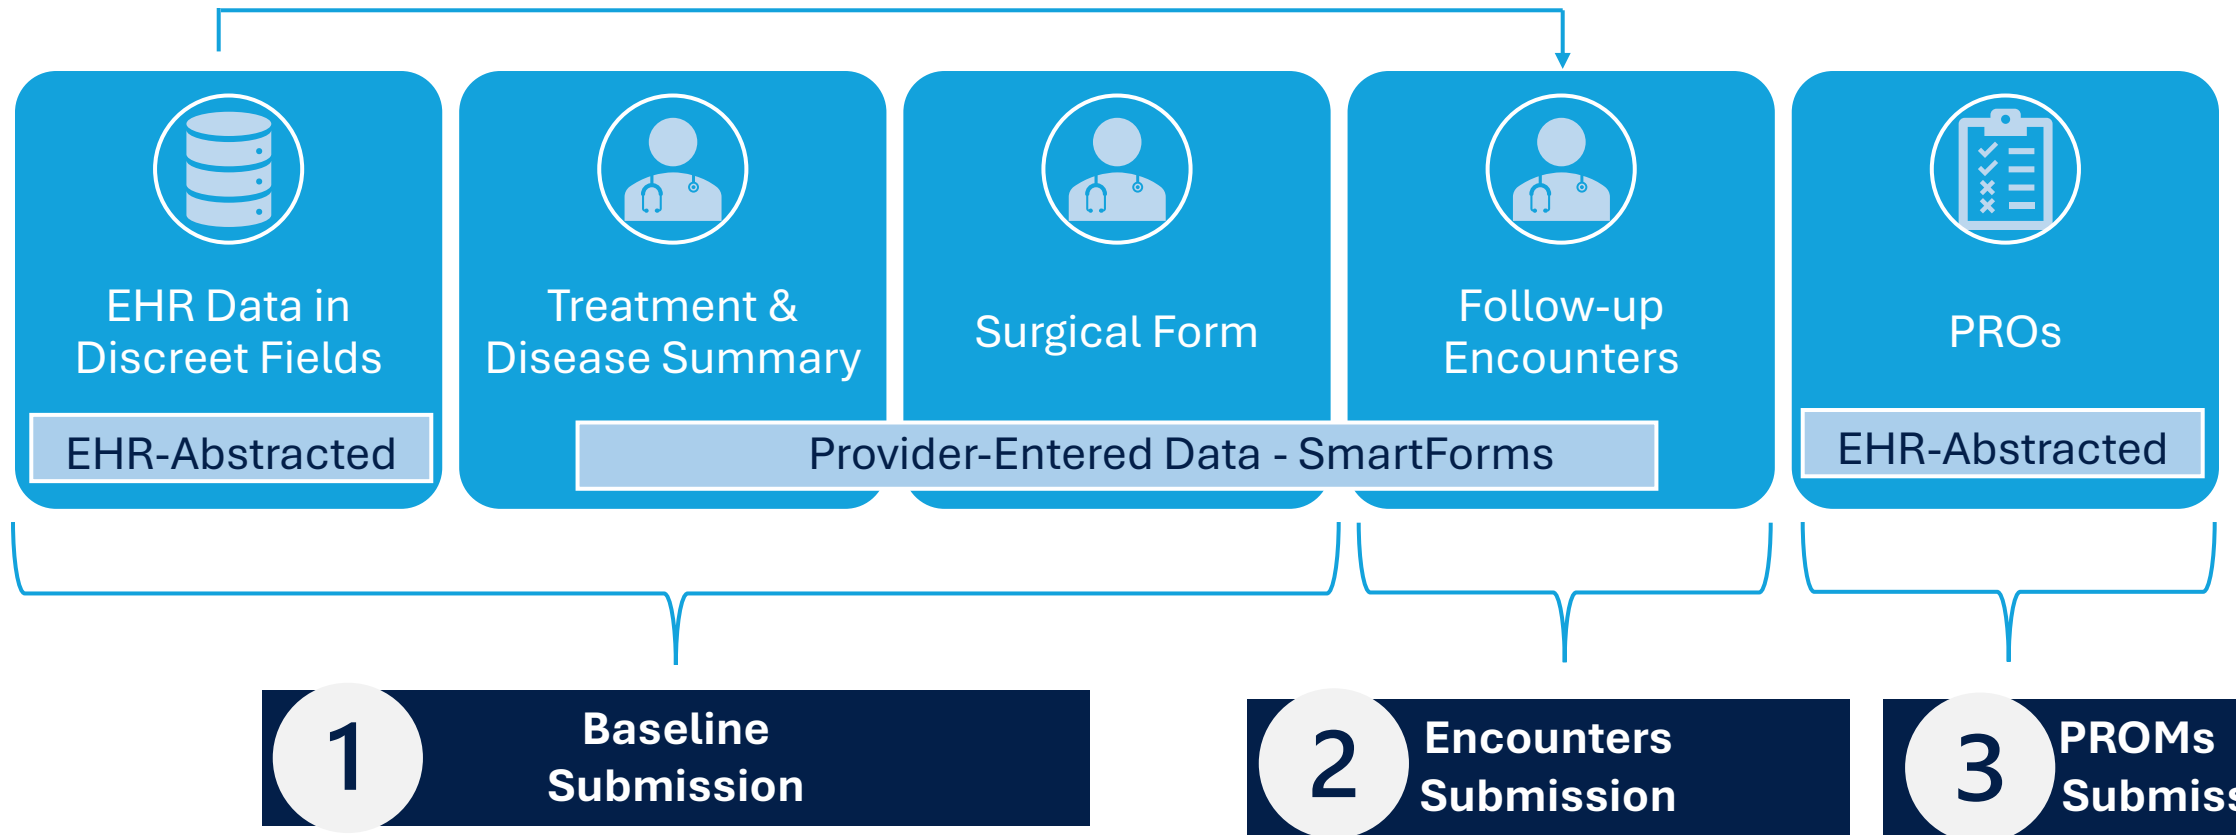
EHR Data in Discreet Fields

EHR-Abstracted

Treatment & Disease Summary

Surgical Form

Follow-up Encounters

Provider-Entered Data - SmartForms

PROs

EHR-Abstracted

1 Baseline Submission

2 Encounters Submission

3 PROMs Submiss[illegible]